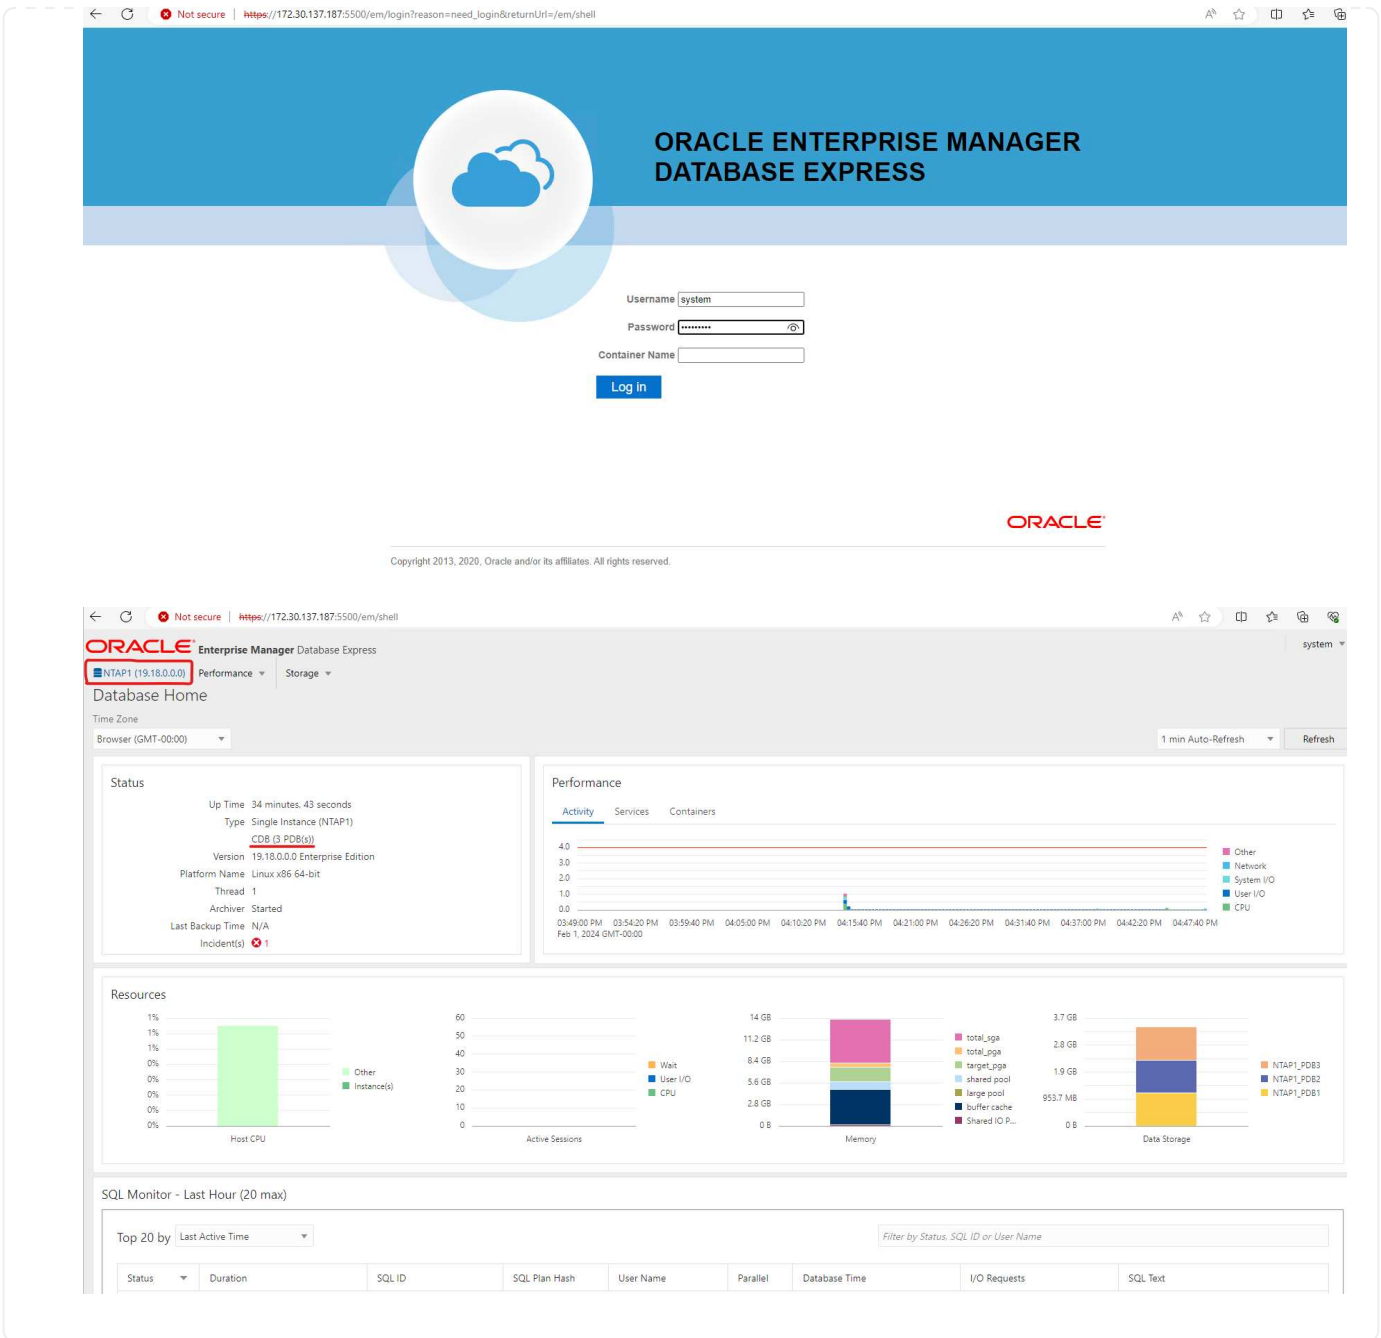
Not secure | https://172.30.137.187:5500/em/login?reason=need_login&returnUrl=/em/shell

ORACLE ENTERPRISE MANAGER
DATABASE EXPRESS

Username system
Password ••••••••••
Container Name

Log in

ORACLE

Copyright 2013, 2020, Oracle and/or its affiliates. All rights reserved.

Not secure | https://172.30.137.187:5500/em/shell

ORACLE Enterprise Manager Database Express

system

NTAP1 (19.18.0.0.0) Performance Storage

Database Home

Time Zone
Browser (GMT-00:00)

1 min Auto-Refresh Refresh

Status

Up Time 34 minutes, 43 seconds
Type Single Instance (NTAP1)
CDB (3 PDB(s))
Version 19.18.0.0.0 Enterprise Edition
Platform Name Linux x86 64-bit
Thread 1
Archiver Started
Last Backup Time N/A
Incident(s) 1

Performance

Activity Services Containers

4.0
3.0
2.0
1.0
0.0
03:49:00 PM 03:54:20 PM 03:59:40 PM 04:05:00 PM 04:10:20 PM 04:15:40 PM 04:21:00 PM 04:26:20 PM 04:31:40 PM 04:37:00 PM 04:42:20 PM 04:47:40 PM
Feb 1, 2024 GMT-00:00

Other
Network
System I/O
User I/O
CPU

Resources

1%
1%
1%
0%
0%
0%
0%
0%
Host CPU
Other
Instance(s)

60
50
40
30
20
10
0
Active Sessions
Wait
User I/O
CPU

14 GB
11.2 GB
8.4 GB
5.6 GB
2.8 GB
0 B
Memory
total_sga
total_pga
target_pga
shared pool
large pool
buffer cache
Shared IO P...

3.7 GB
2.8 GB
1.9 GB
953.7 MB
0 B
Data Storage
NTAP1_PDB3
NTAP1_PDB2
NTAP1_PDB1

SQL Monitor - Last Hour (20 max)

Top 20 by Last Active Time

Filter by Status, SQL ID or User Name

| Status | Duration | SQL ID | SQL Plan Hash | User Name | Parallel | Database Time | I/O Requests | SQL Text |
|---|---|---|---|---|---|---|---|---|